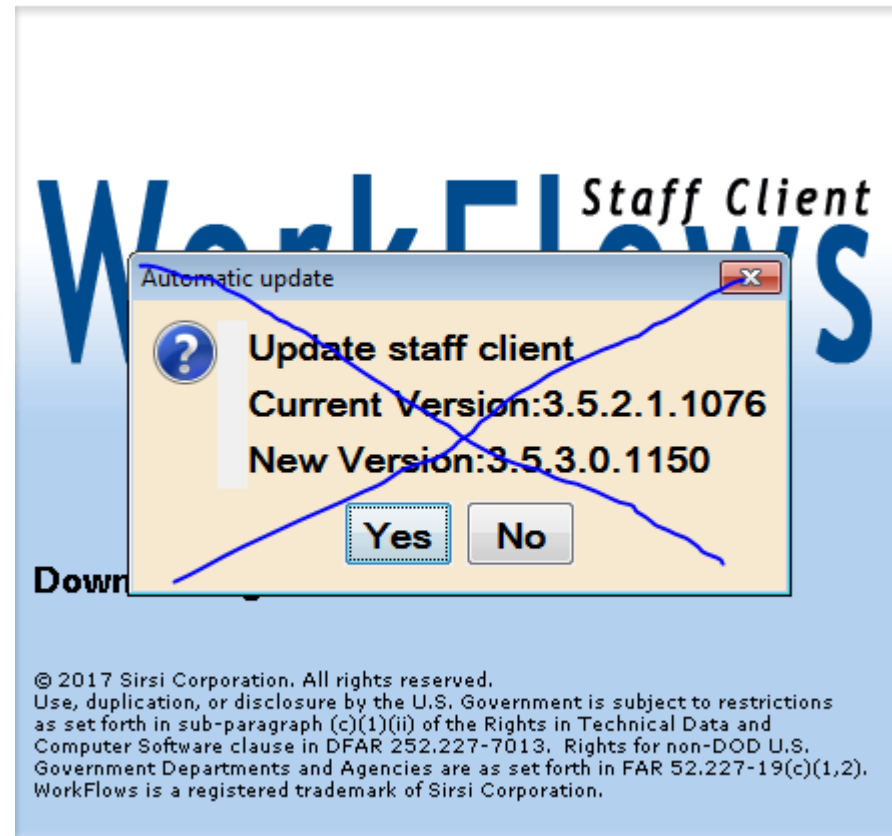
WorkFlows Staff Client

Automatic update

Update staff client

Current Version:3.5.2.1.1076

New Version:3.5.3.0.1150

Yes No

Down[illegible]

© 2017 Sirsi Corporation. All rights reserved.
Use, duplication, or disclosure by the U.S. Government is subject to restrictions as set forth in sub-paragraph (c)(1)(ii) of the Rights in Technical Data and Computer Software clause in DFAR 252.227-7013. Rights for non-DOD U.S. Government Departments and Agencies are as set forth in FAR 52.227-19(c)(1,2). WorkFlows is a registered trademark of Sirsi Corporation.